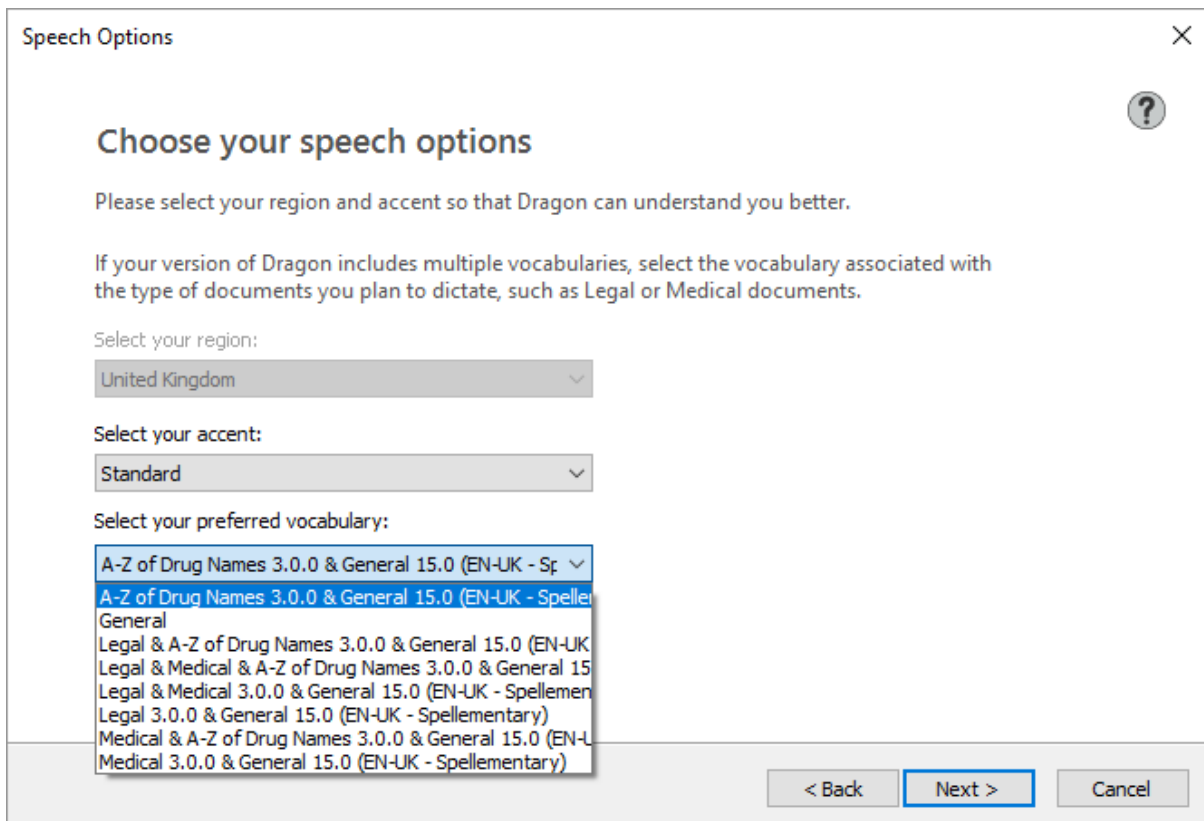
Speech Options

×

?

Choose your speech options

Please select your region and accent so that Dragon can understand you better.

If your version of Dragon includes multiple vocabularies, select the vocabulary associated with the type of documents you plan to dictate, such as Legal or Medical documents.

Select your region:

United Kingdom

Select your accent:

Standard

Select your preferred vocabulary:

A-Z of Drug Names 3.0.0 & General 15.0 (EN-UK - Sp

A-Z of Drug Names 3.0.0 & General 15.0 (EN-UK - Speller
General
Legal & A-Z of Drug Names 3.0.0 & General 15.0 (EN-UK
Legal & Medical & A-Z of Drug Names 3.0.0 & General 15
Legal & Medical 3.0.0 & General 15.0 (EN-UK - Spellemen
Legal 3.0.0 & General 15.0 (EN-UK - Spellementary)
Medical & A-Z of Drug Names 3.0.0 & General 15.0 (EN-U
Medical 3.0.0 & General 15.0 (EN-UK - Spellementary)

< Back

Next >

Cancel